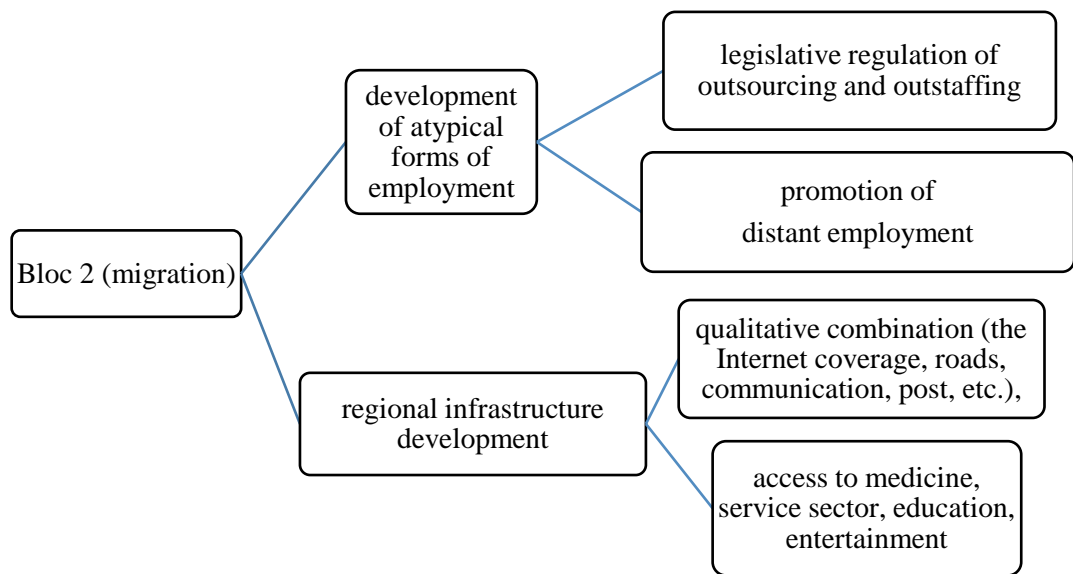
Bloc 2 (migration)

development of atypical forms of employment

legislative regulation of outsourcing and outstaffing

promotion of distant employment

regional infrastructure development

qualitative combination (the Internet coverage, roads, communication, post, etc.),

access to medicine, service sector, education, entertainment